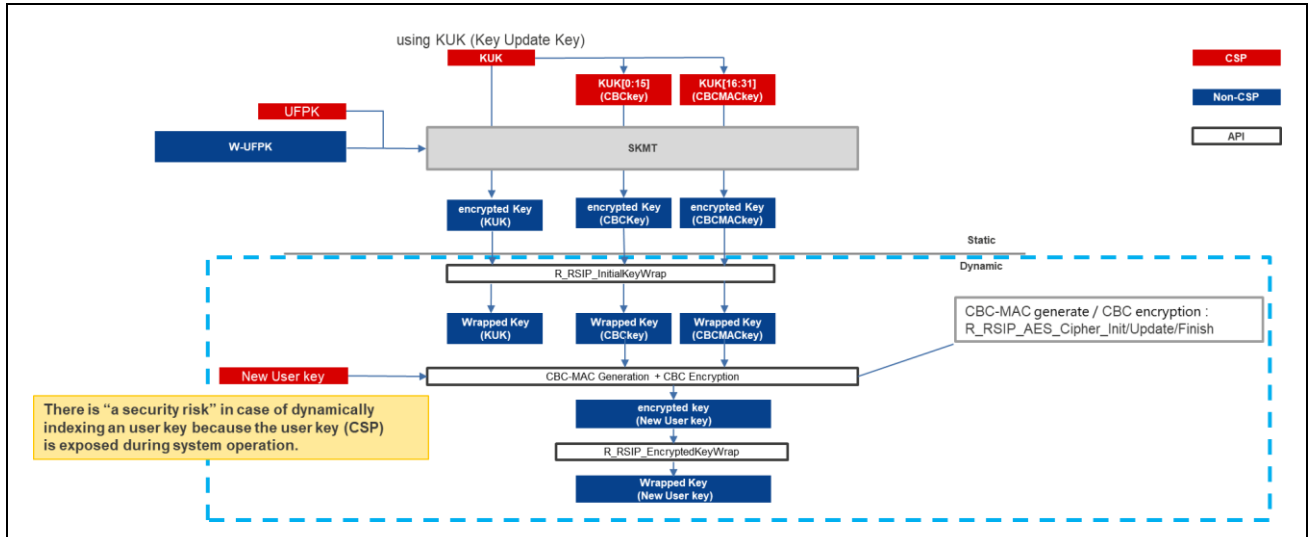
using KUK (Key Update Key)

KUK

KUK[0:15] (CBCkey)

KUK[16:31] (CBCMACkey)

CSP

Non-CSP

API

UFPK

W-UFPK

SKMT

encrypted Key (KUK)

encrypted Key (CBCKey)

encrypted Key (CBCMACKey)

Static

Dynamic

R_RSIP_InitialKeyWrap

Wrapped Key (KUK)

Wrapped Key (CBCkey)

Wrapped Key (CBCMACkey)

CBC-MAC generate / CBC encryption : R_RSIP_AES_Cipher_Init/Update/Finish

New User key

CBC-MAC Generation + CBC Encryption

There is "a security risk" in case of dynamically indexing an user key because the user key (CSP) is exposed during system operation.

encrypted key (New User key)

R_RSIP_EncryptedKeyWrap

Wrapped Key (New User key)